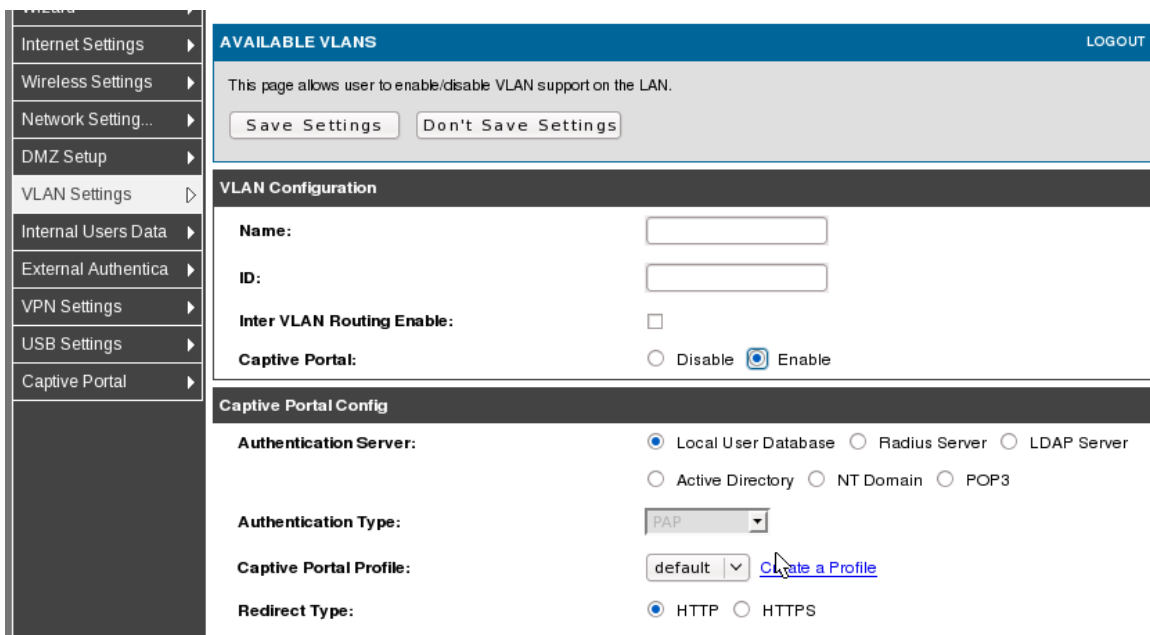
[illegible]
Internet Settings
Wireless Settings
Network Setting...
DMZ Setup
VLAN Settings
Internal Users Data
External Authentica
VPN Settings
USB Settings
Captive Portal

AVAILABLE VLANS
LOGOUT

This page allows user to enable/disable VLAN support on the LAN.

Save Settings
Don't Save Settings

VLAN Configuration

Name:

ID:

Inter VLAN Routing Enable:

Captive Portal:
Disable
Enable

Captive Portal Config

Authentication Server:
Local User Database
Radius Server
LDAP Server
Active Directory
NT Domain
POP3

Authentication Type:
PAP

Captive Portal Profile:
default
C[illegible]ate a Profile

Redirect Type:
HTTP
HTTPS